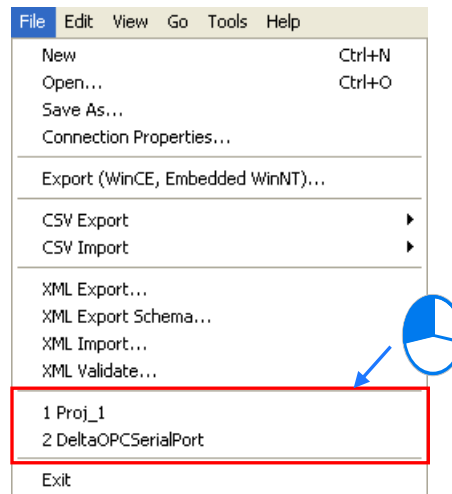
File Edit View Go Tools Help

New Ctrl+N
Open... Ctrl+O
Save As...
Connection Properties...

Export (WinCE, Embedded WinNT)...

CSV Export
CSV Import

XML Export...
XML Export Schema...
XML Import...
XML Validate...

1 Proj_1
2 DeltaOPCSerialPort

Exit